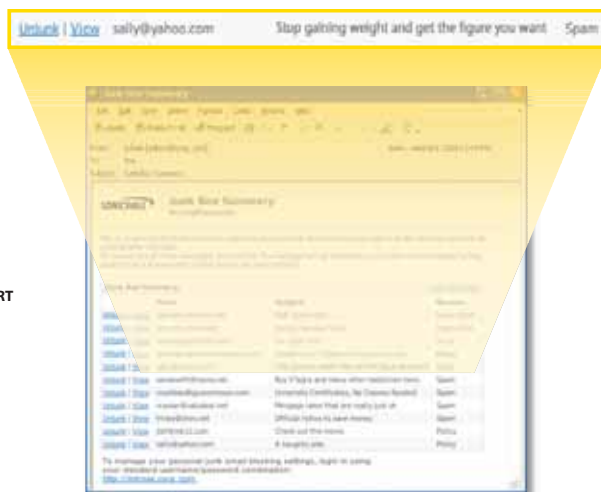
Unjunk | View sally@yahoo.com Stop gaining weight and get the figure you want Spam

RT

Junk Box Summary

| | From | Subject | Reason |
|---|---|---|---|
| Unjunk \| View | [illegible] | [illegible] | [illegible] |
| Unjunk \| View | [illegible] | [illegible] | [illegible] |
| Unjunk \| View | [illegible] | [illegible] | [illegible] |
| Unjunk \| View | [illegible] | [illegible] | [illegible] |
| Unjunk \| View | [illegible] | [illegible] | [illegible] |
| Unjunk \| View | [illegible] | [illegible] | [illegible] |
| Unjunk \| View | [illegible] | Buy V*agra and many other medicines here | Spam |
| Unjunk \| View | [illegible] | University Certificates, No Classes Needed | Spam |
| Unjunk \| View | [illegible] | Mortgage rates that are really just at | Spam |
| Unjunk \| View | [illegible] | Official notice to send money | Spam |
| Unjunk \| View | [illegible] | Check out the movie | Policy |
| Unjunk \| View | sally@yahoo.com | A naughty joke | Policy |

To manage your personal junk email blocking settings, login in using your standard username/password combination: http://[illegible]